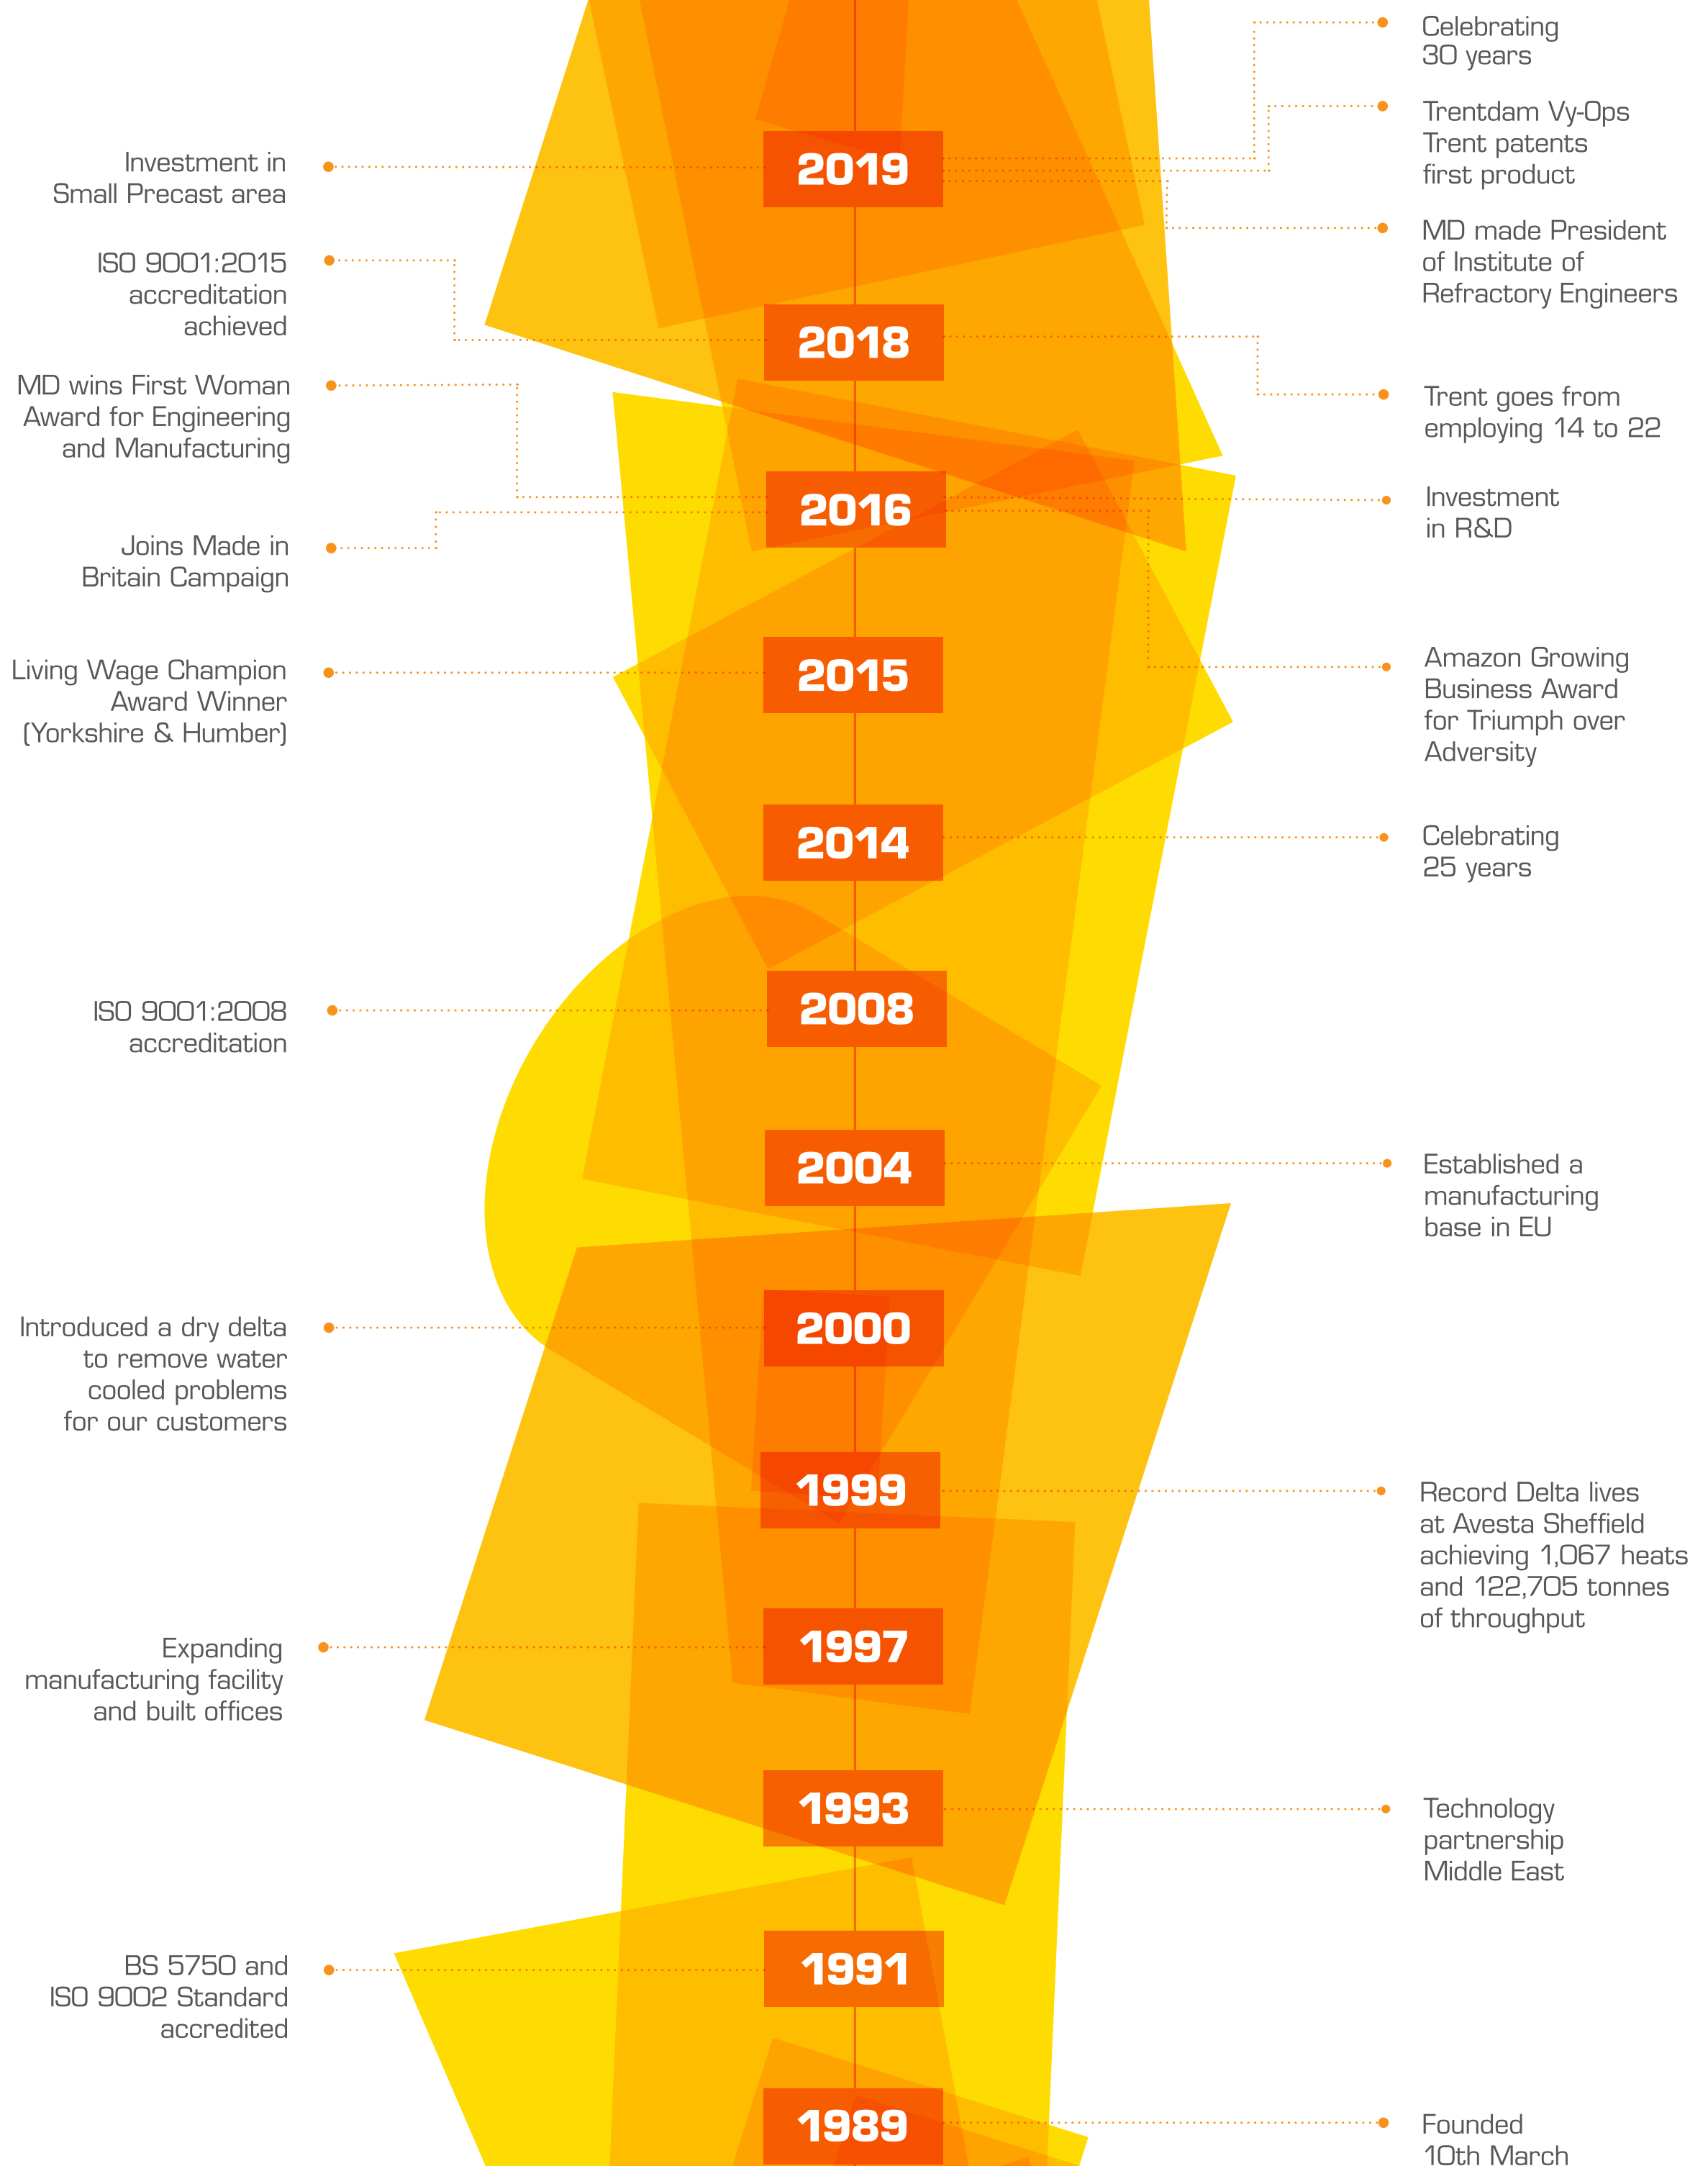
Celebrating 30 years

Trentdam Vy-Ops Trent patents first product

Investment in Small Precast area

2019

MD made President of Institute of Refractory Engineers

ISO 9001:2015 accreditation achieved

2018

Trent goes from employing 14 to 22

MD wins First Woman Award for Engineering and Manufacturing

2016

Investment in R&D

Joins Made in Britain Campaign

2015

Amazon Growing Business Award for Triumph over Adversity

Living Wage Champion Award Winner (Yorkshire & Humber)

2014

Celebrating 25 years

2008

ISO 9001:2008 accreditation

2004

Established a manufacturing base in EU

2000

Introduced a dry delta to remove water cooled problems for our customers

1999

Record Delta lives at Avesta Sheffield achieving 1,067 heats and 122,705 tonnes of throughput

1997

Expanding manufacturing facility and built offices

1993

Technology partnership Middle East

1991

BS 5750 and ISO 9002 Standard accredited

1989

Founded 10th March